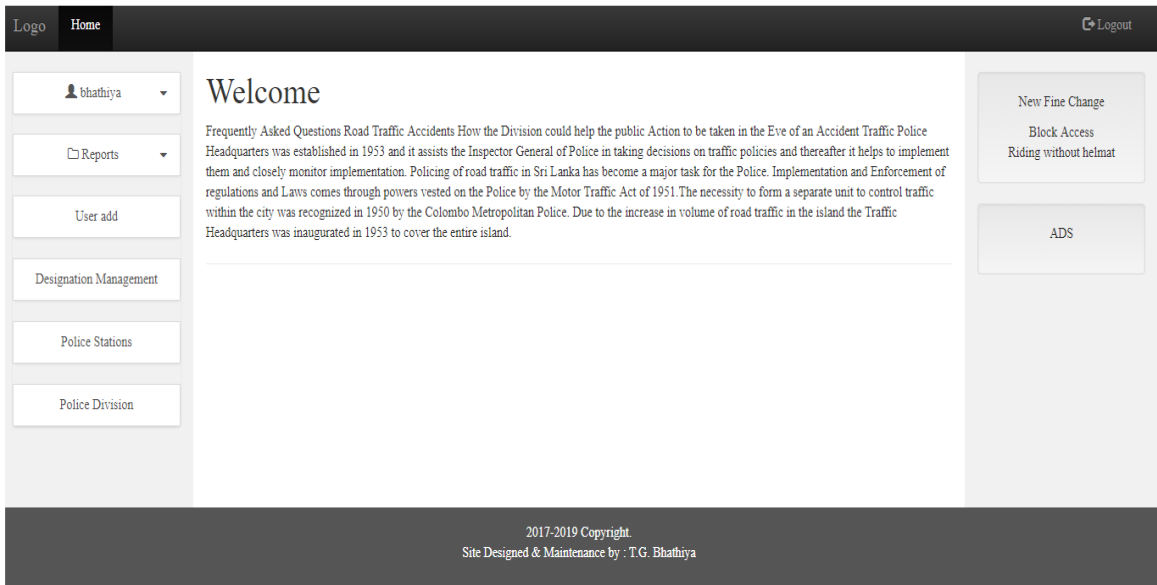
Logo Home

Logout

bhathiya

Reports

User add

Designation Management

Police Stations

Police Division

Welcome

Frequently Asked Questions Road Traffic Accidents How the Division could help the public Action to be taken in the Eve of an Accident Traffic Police Headquarters was established in 1953 and it assists the Inspector General of Police in taking decisions on traffic policies and thereafter it helps to implement them and closely monitor implementation. Policing of road traffic in Sri Lanka has become a major task for the Police. Implementation and Enforcement of regulations and Laws comes through powers vested on the Police by the Motor Traffic Act of 1951.The necessity to form a separate unit to control traffic within the city was recognized in 1950 by the Colombo Metropolitan Police. Due to the increase in volume of road traffic in the island the Traffic Headquarters was inaugurated in 1953 to cover the entire island.

New Fine Change

Block Access
Riding without helmat

ADS

2017-2019 Copyright.
Site Designed & Maintenance by : T.G. Bhathiya